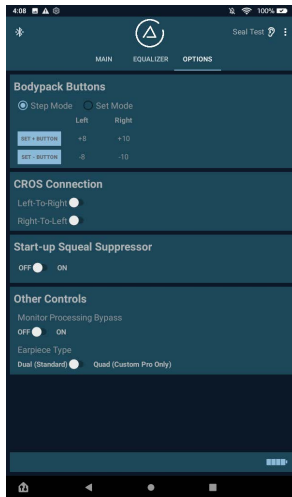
4:08

100%

Seal Test

MAIN EQUALIZER OPTIONS

Bodypack Buttons

Step Mode Set Mode

Left Right

SET + BUTTON +8 +10

SET - BUTTON -8 -10

CROS Connection

Left-To-Right

Right-To-Left

Start-up Squeal Suppressor

OFF ON

Other Controls

Monitor Processing Bypass

OFF ON

Earpiece Type

Dual (Standard) Quad (Custom Pro Only)